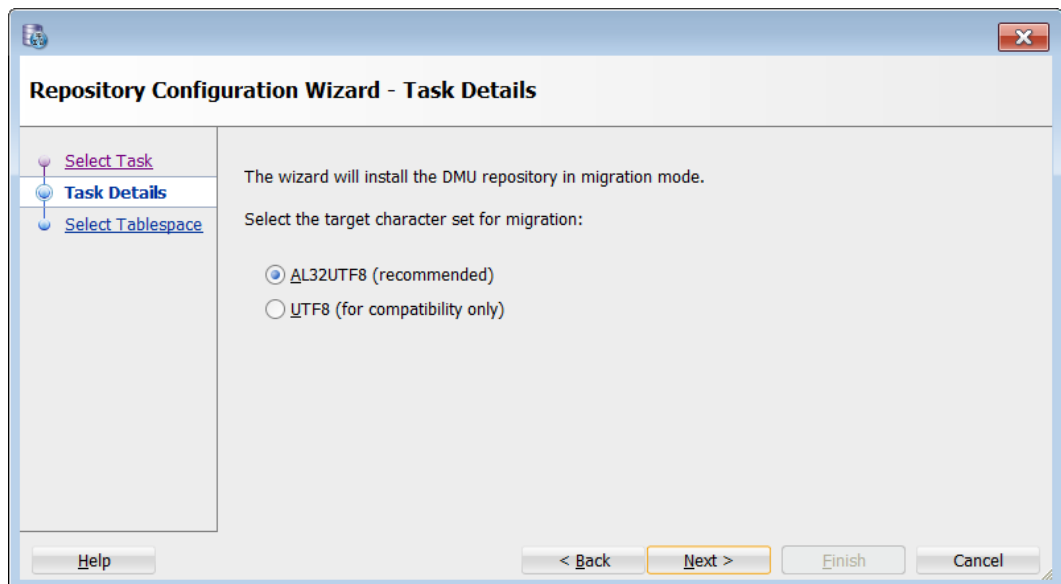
Repository Configuration Wizard - Task Details

Select Task
Task Details
Select Tablespace

The wizard will install the DMU repository in migration mode.

Select the target character set for migration:

AL32UTF8 (recommended)
UTF8 (for compatibility only)

Help
< Back
Next >
Finish
Cancel